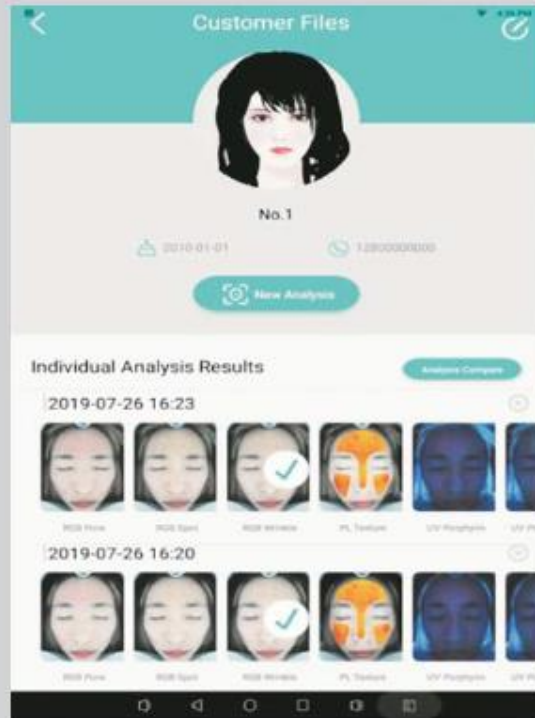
Customer Files

No.1

2010-01-01

12800000000

New Analysis

Individual Analysis Results

Analysis Compare

2019-07-26 16:23

RGB Pore

RGB Spot

RGB Wrinkle

PL Texture

UV Porphyrin

UV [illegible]

2019-07-26 16:20

RGB Pore

RGB Spot

RGB Wrinkle

PL Texture

UV Porphyrin

UV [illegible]